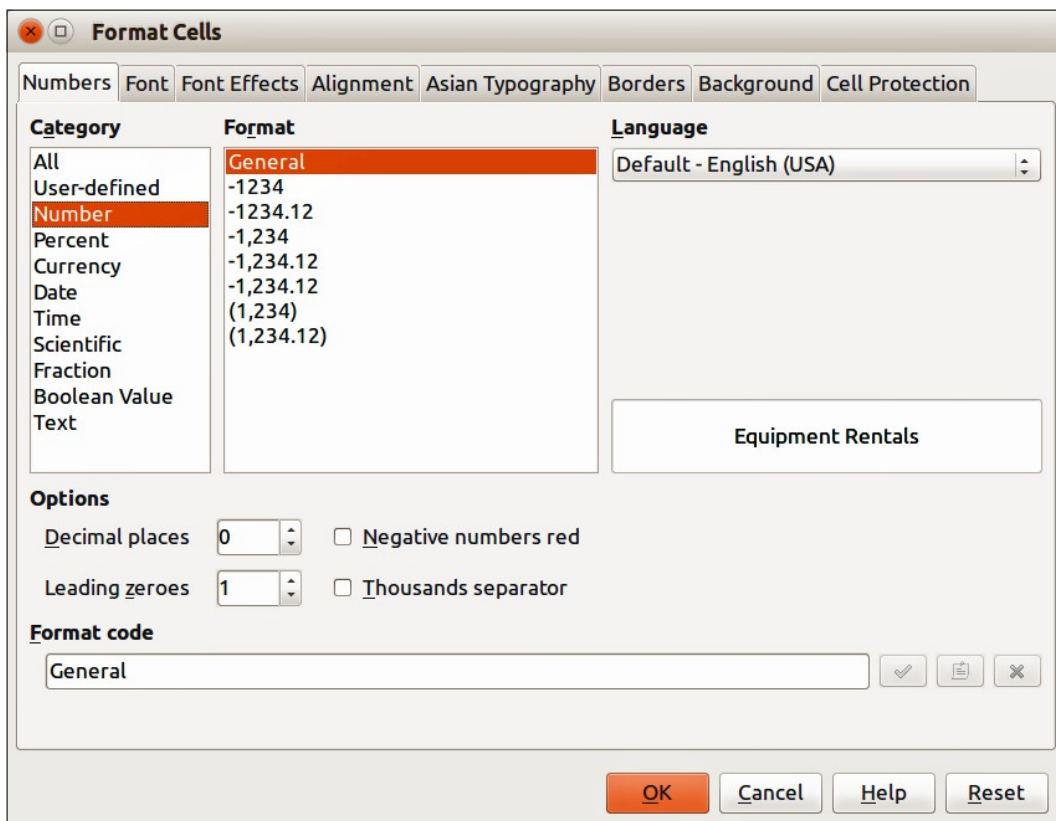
Format Cells

Numbers Font Font Effects Alignment Asian Typography Borders Background Cell Protection

Category
All
User-defined
Number
Percent
Currency
Date
Time
Scientific
Fraction
Boolean Value
Text

Format
General
-1234
-1234.12
-1,234
-1,234.12
-1,234.12
(1,234)
(1,234.12)

Language
Default - English (USA)

Equipment Rentals

Options
Decimal places 0
Negative numbers red
Leading zeroes 1
Thousands separator

Format code
General

OK Cancel Help Reset